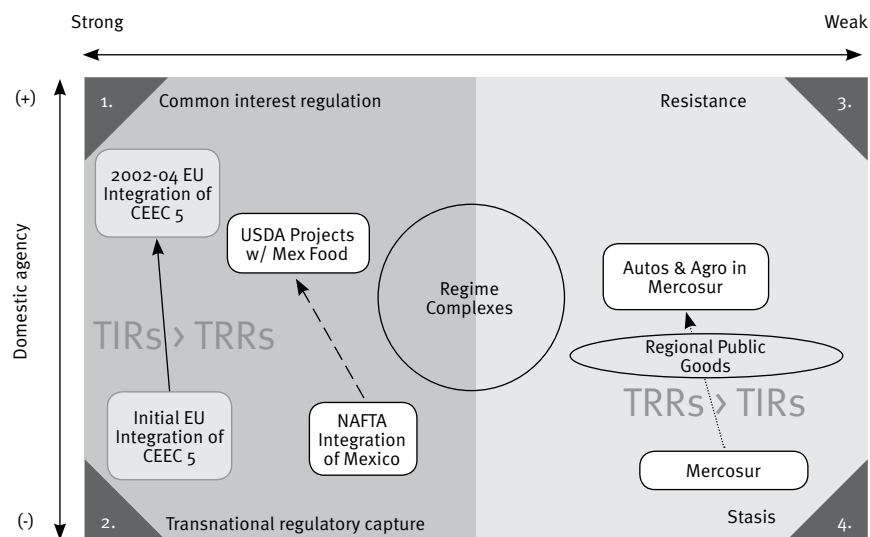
Strong

Weak

(+)

(-)

Domestic agency

1. Common interest regulation

Resistance 3.

2002-04 EU Integration of CEEC 5

USDA Projects w/ Mex Food

Regime Complexes

Autos & Agro in Mercosur

TIRs > TRRs

Regional Public Goods

TRRs > TIRs

Initial EU Integration of CEEC 5

NAFTA Integration of Mexico

Mercosur

2. Transnational regulatory capture

Stasis 4.